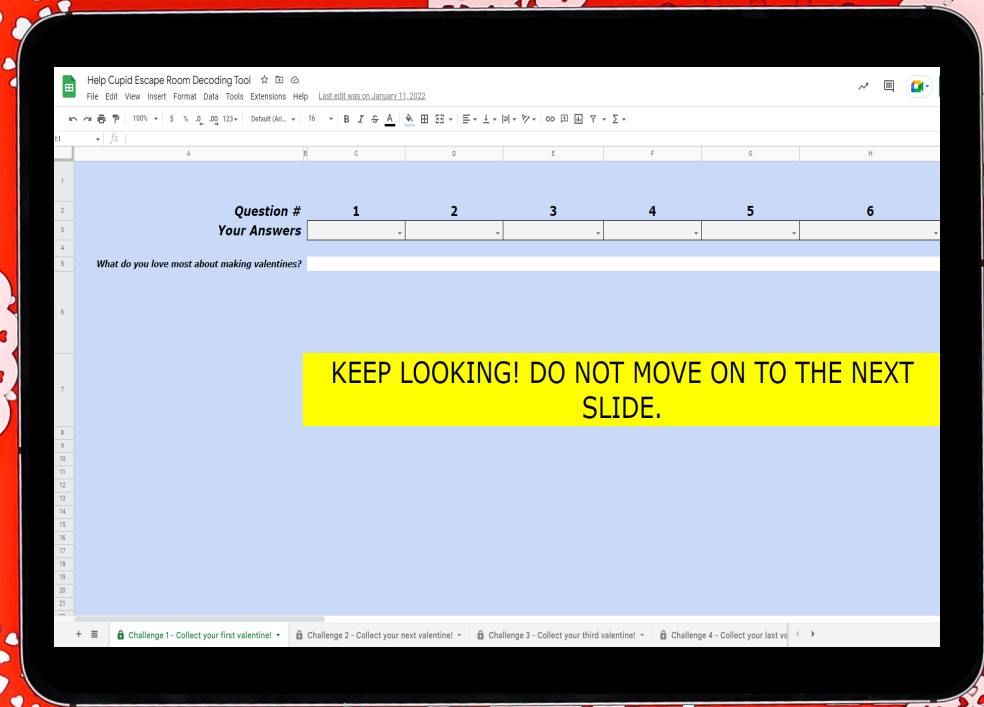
Help Cupid Escape Room Decoding Tool

File Edit View Insert Format Data Tools Extensions Help Last edit was on January 11, 2022

100% $ % .0 .00 123 Default (Ari... 16 B I S A

fx

| | A | B | C | D | E | F | G | H |
|---|---|---|---|---|---|---|---|---|
| 1 | | | | | | | | |
| 2 | Question # | | 1 | 2 | 3 | 4 | 5 | 6 |
| 3 | Your Answers | | | | | | | |
| 4 | | | | | | | | |
| 5 | What do you love most about making valentines? | | | | | | | |
| 6 | | | | | | | | |
| 7 | | | KEEP LOOKING! DO NOT MOVE ON TO THE NEXT SLIDE. | | | | | |
| 8 | | | | | | | | |
| 9 | | | | | | | | |
| 10 | | | | | | | | |
| 11 | | | | | | | | |
| 12 | | | | | | | | |
| 13 | | | | | | | | |
| 14 | | | | | | | | |
| 15 | | | | | | | | |
| 16 | | | | | | | | |
| 17 | | | | | | | | |
| 18 | | | | | | | | |
| 19 | | | | | | | | |
| 20 | | | | | | | | |
| 21 | | | | | | | | |

+ Challenge 1 - Collect your first valentine! Challenge 2 - Collect your next valentine! Challenge 3 - Collect your third valentine! Challenge 4 - Collect your last va